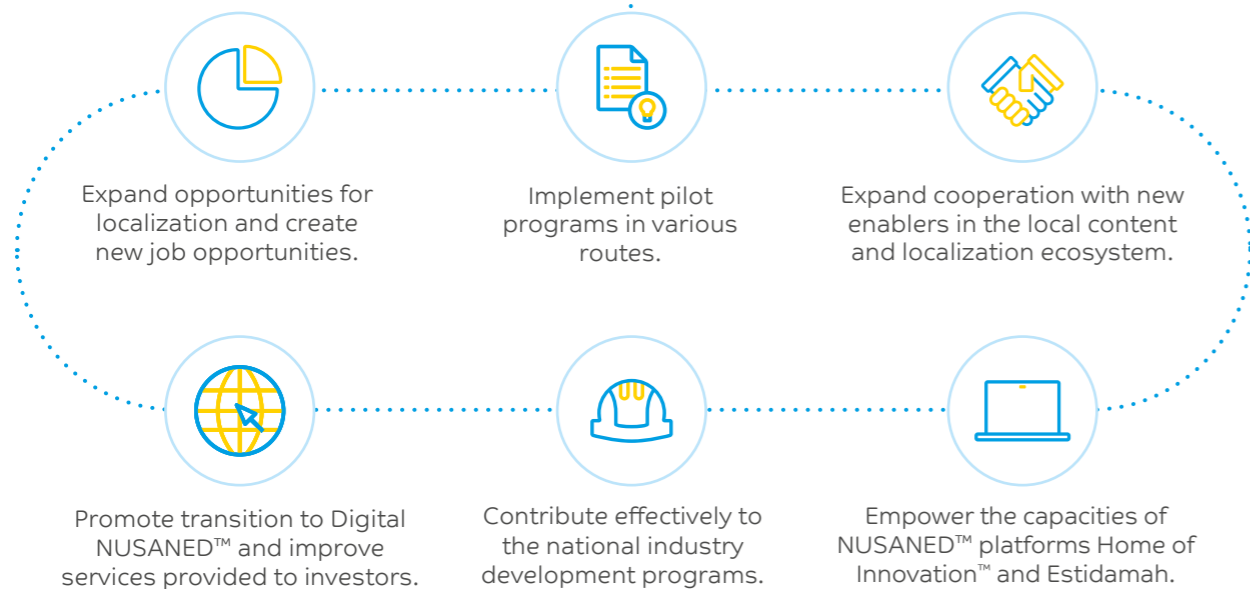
Expand opportunities for localization and create new job opportunities.

Implement pilot programs in various routes.

Expand cooperation with new enablers in the local content and localization ecosystem.

Promote transition to Digital NUSANED™ and improve services provided to investors.

Contribute effectively to the national industry development programs.

Empower the capacities of NUSANED™ platforms Home of Innovation™ and Estidamah.